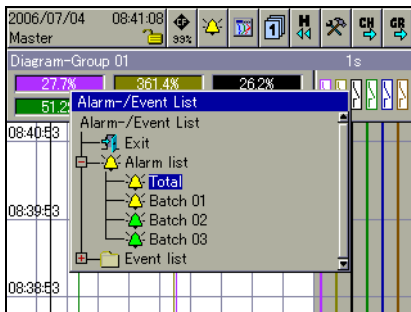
2006/07/04 08:41:08
Master
99%
H
CH
GR
Diagram-Group 01
1s
27.7%
361.4%
26.2%
51.2
Alarm-/Event List
Alarm-/Event List
Exit
Alarm list
Total
Batch 01
Batch 02
Batch 03
Event list
08:40:53
08:39:53
08:38:53